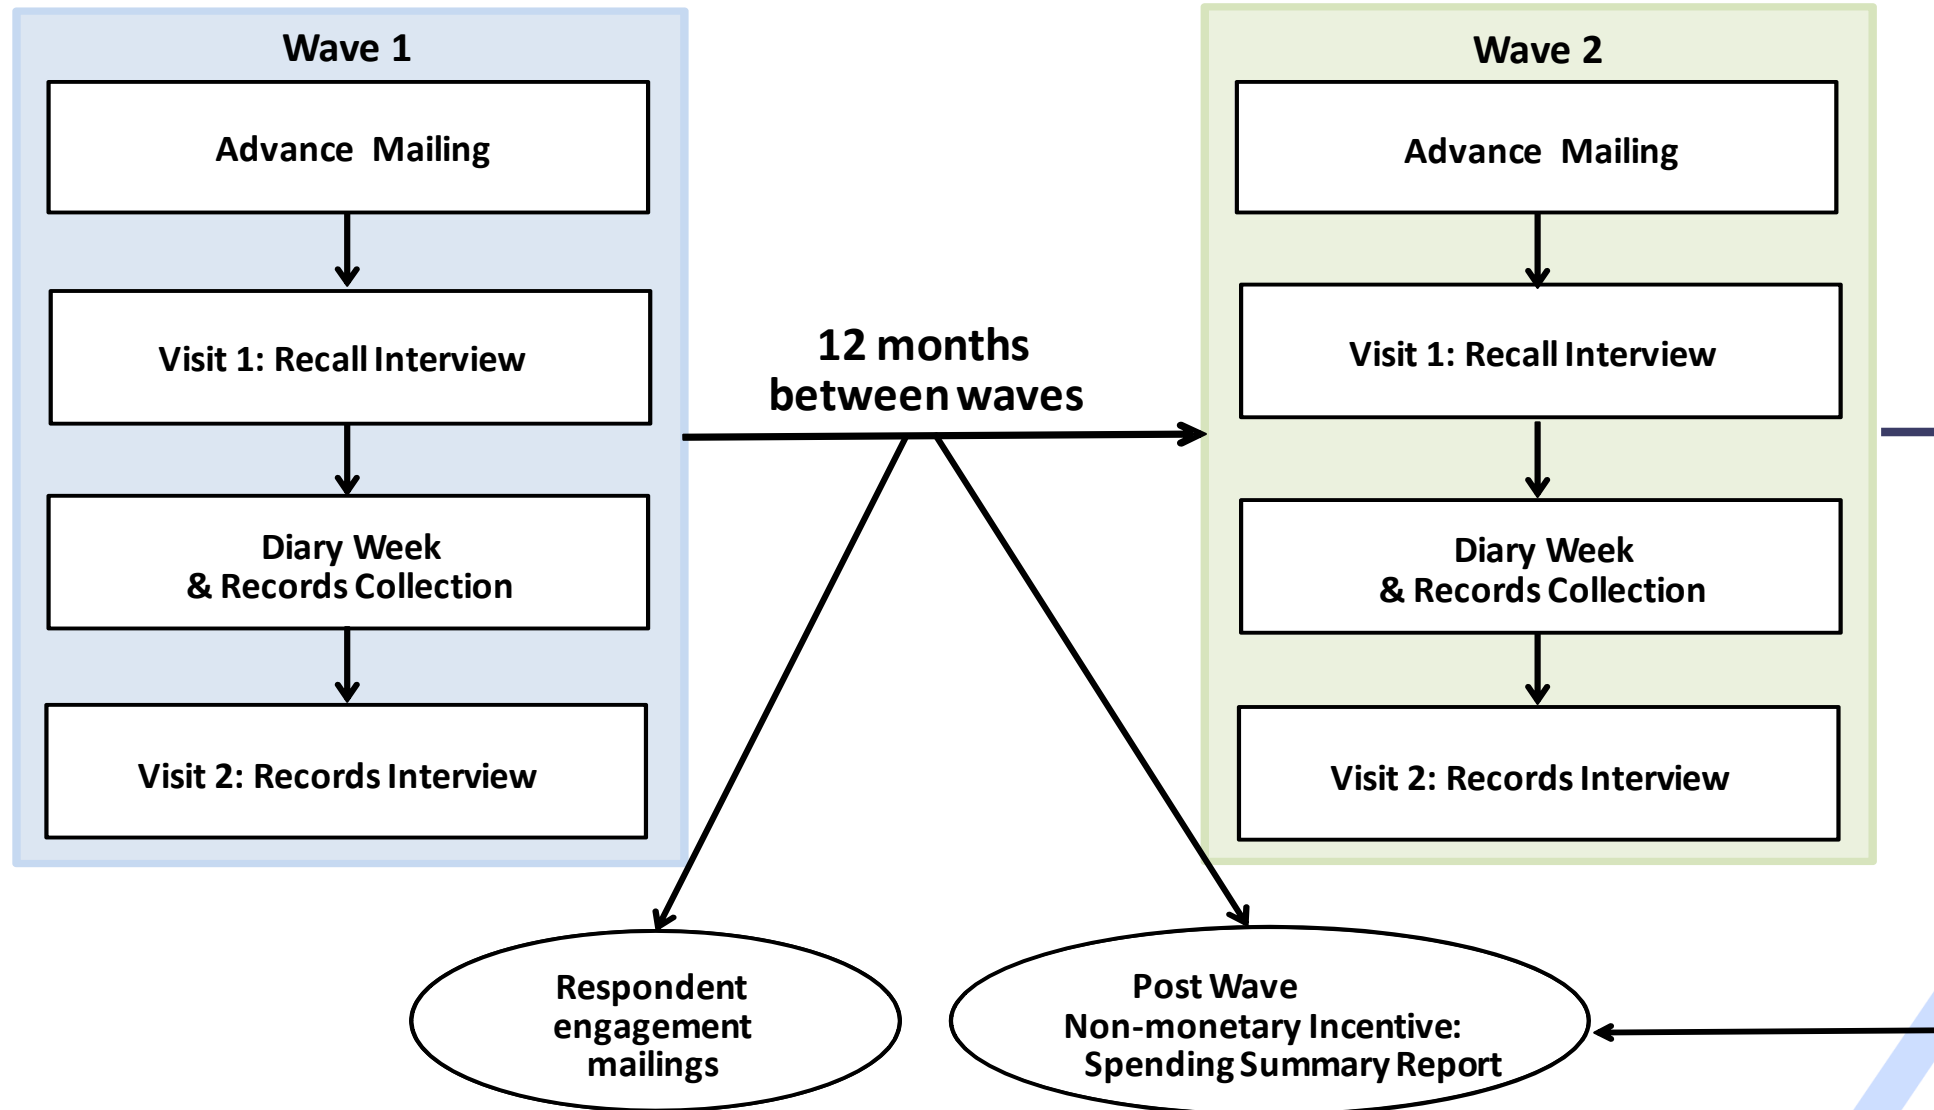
Wave 1

Advance Mailing

Visit 1: Recall Interview

Diary Week
& Records Collection

Visit 2: Records Interview

12 months
between waves

Wave 2

Advance Mailing

Visit 1: Recall Interview

Diary Week
& Records Collection

Visit 2: Records Interview

Respondent
engagement
mailings

Post Wave
Non-monetary Incentive:
Spending Summary Report